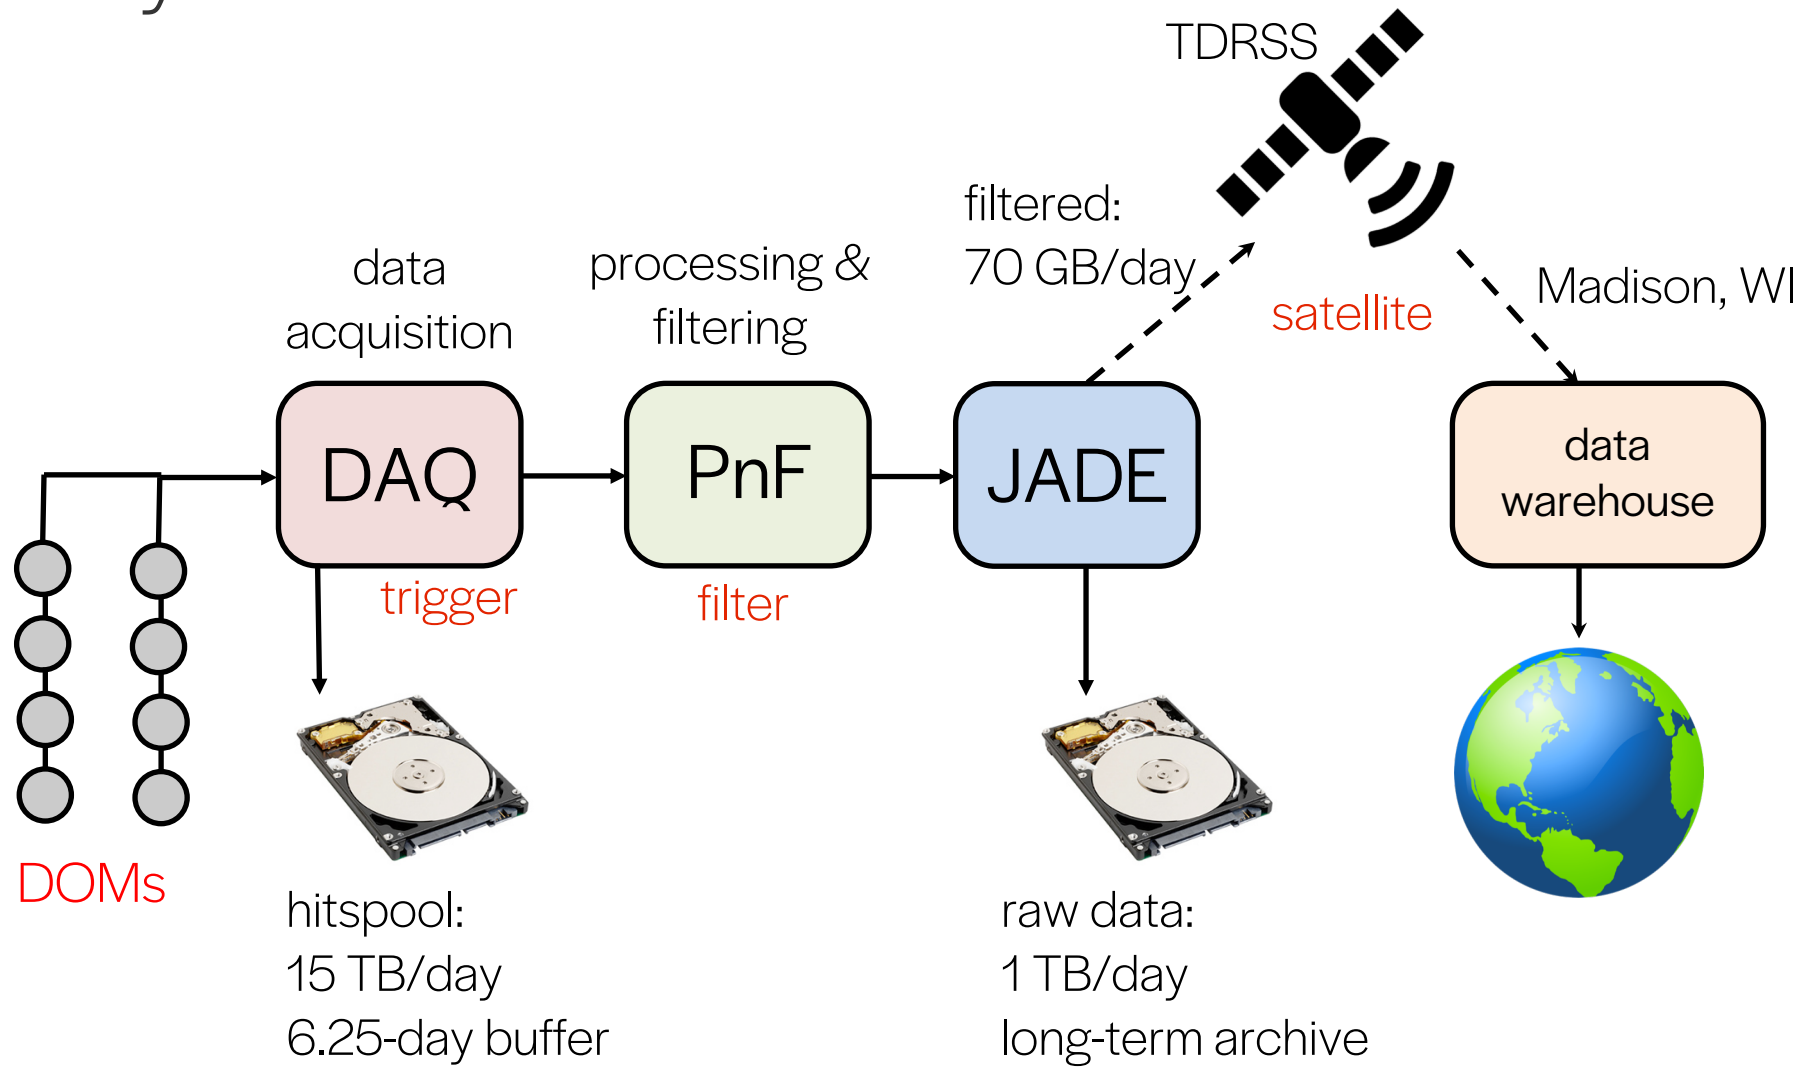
TDRSS

filtered:
70 GB/day

satellite

Madison, WI

data acquisition

processing & filtering

DAQ

PnF

JADE

data warehouse

trigger

filter

DOMs

hitspool:
15 TB/day
6.25-day buffer

raw data:
1 TB/day
long-term archive